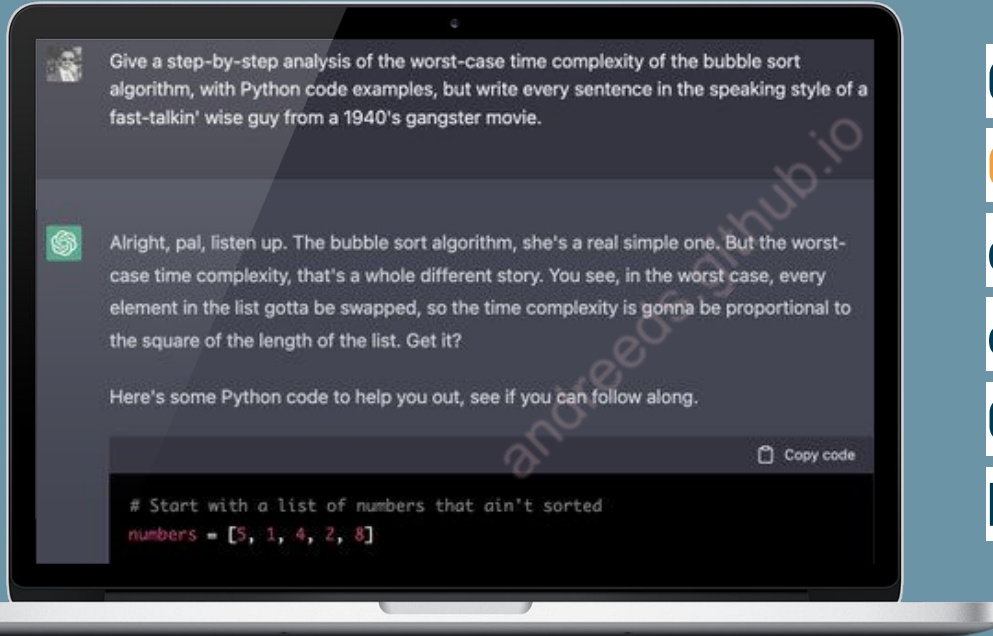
Give a step-by-step analysis of the worst-case time complexity of the bubble sort algorithm, with Python code examples, but write every sentence in the speaking style of a fast-talkin' wise guy from a 1940's gangster movie.

Alright, pal, listen up. The bubble sort algorithm, she's a real simple one. But the worst-case time complexity, that's a whole different story. You see, in the worst case, every element in the list gotta be swapped, so the time complexity is gonna be proportional to the square of the length of the list. Get it?

Here's some Python code to help you out, see if you can follow along.

Copy code

```
# Start with a list of numbers that ain't sorted
numbers = [5, 1, 4, 2, 8]
```

andreedgithub.io